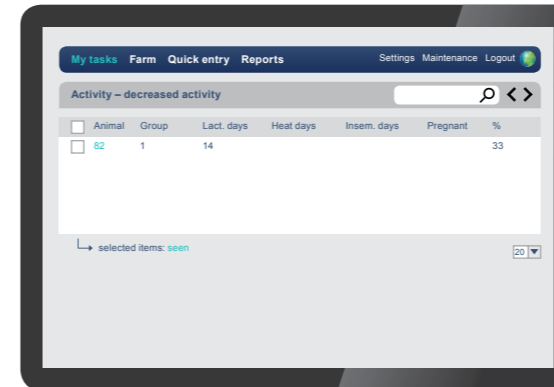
My tasks Farm Quick entry Reports Settings Maintenance Logout

Activity – decreased activity

| | Animal | Group | Lact. days | Heat days | Insem. days | Pregnant | % |
|---|---|---|---|---|---|---|---|
| | 82 | 1 | 14 | | | | 33 |

selected items: seen

20